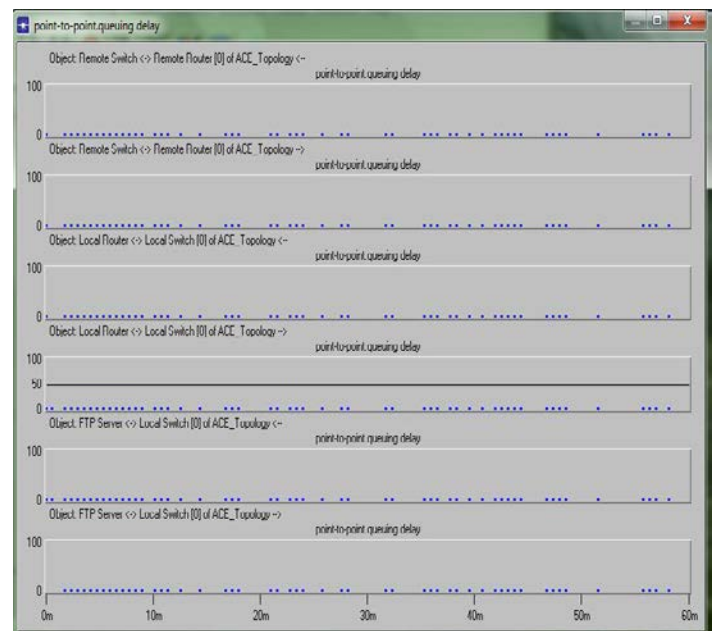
point-to-point.queuing delay

Object: Remote Switch <-> Remote Router [0] of ACE_Topology <-
point-to-point.queuing delay
100
0

Object: Remote Switch <-> Remote Router [0] of ACE_Topology ->
point-to-point.queuing delay
100
0

Object: Local Router <-> Local Switch [0] of ACE_Topology <-
point-to-point.queuing delay
100
0

Object: Local Router <-> Local Switch [0] of ACE_Topology ->
point-to-point.queuing delay
100
50
0

Object: FTP Server <-> Local Switch [0] of ACE_Topology <-
point-to-point.queuing delay
100
0

Object: FTP Server <-> Local Switch [0] of ACE_Topology ->
point-to-point.queuing delay
100
0

0m 10m 20m 30m 40m 50m 60m